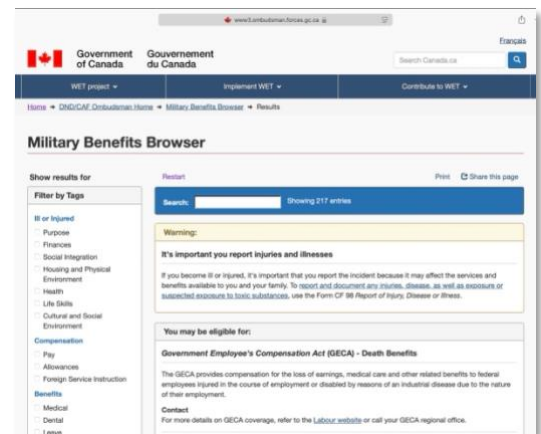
www3.ombudsman.forces.gc.ca

Français

Government of Canada Gouvernement du Canada

Search Canada.ca

WET project ▾ Implement WET ▾ Contribute to WET ▾

Home → DND/CAF Ombudsman Home → Military Benefits Browser → Results

Military Benefits Browser

Show results for

Filter by Tags

Ill or Injured

Purpose

Finances

Social Integration

Housing and Physical Environment

Health

Life Skills

Cultural and Social Environment

Compensation

Pay

Allowances

Foreign Service Instruction

Benefits

Medical

Dental

Leave

Restart

Print Share this page

Search: Showing 217 entries

Warning:

It's important you report injuries and illnesses

If you become ill or injured, it's important that you report the incident because it may affect the services and benefits available to you and your family. To report and document any injuries, disease, as well as exposure or suspected exposure to toxic substances, use the Form CF 98 Report of Injury, Disease or Illness.

You may be eligible for:

Government Employee's Compensation Act (GECA) - Death Benefits

The GECA provides compensation for the loss of earnings, medical care and other related benefits to federal employees injured in the course of employment or disabled by reasons of an industrial disease due to the nature of their employment.

Contact

For more details on GECA coverage, refer to the Labour website or call your GECA regional office.